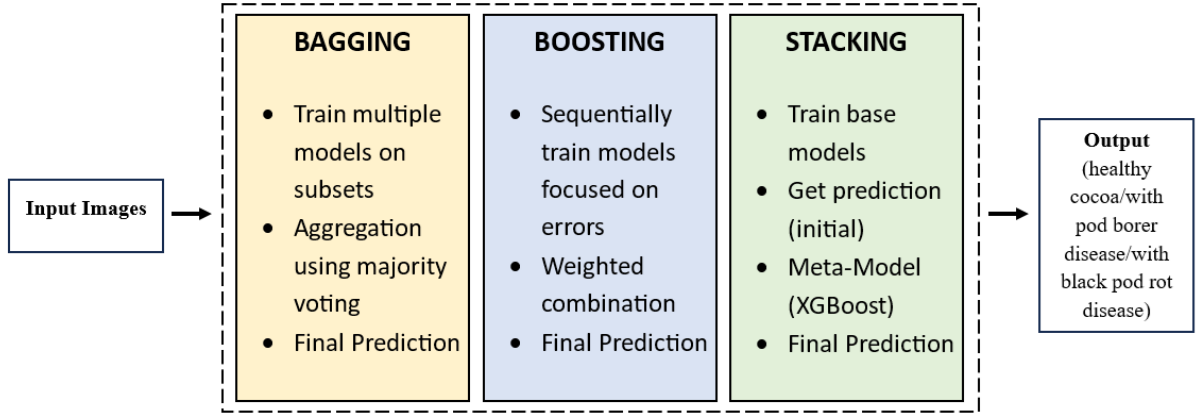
Input Images

BAGGING

- Train multiple models on subsets
- Aggregation using majority voting
- Final Prediction

BOOSTING

- Sequentially train models focused on errors
- Weighted combination
- Final Prediction

STACKING

- Train base models
- Get prediction (initial)
- Meta-Model (XGBoost)
- Final Prediction

Output (healthy cocoa/with pod borer disease/with black pod rot disease)